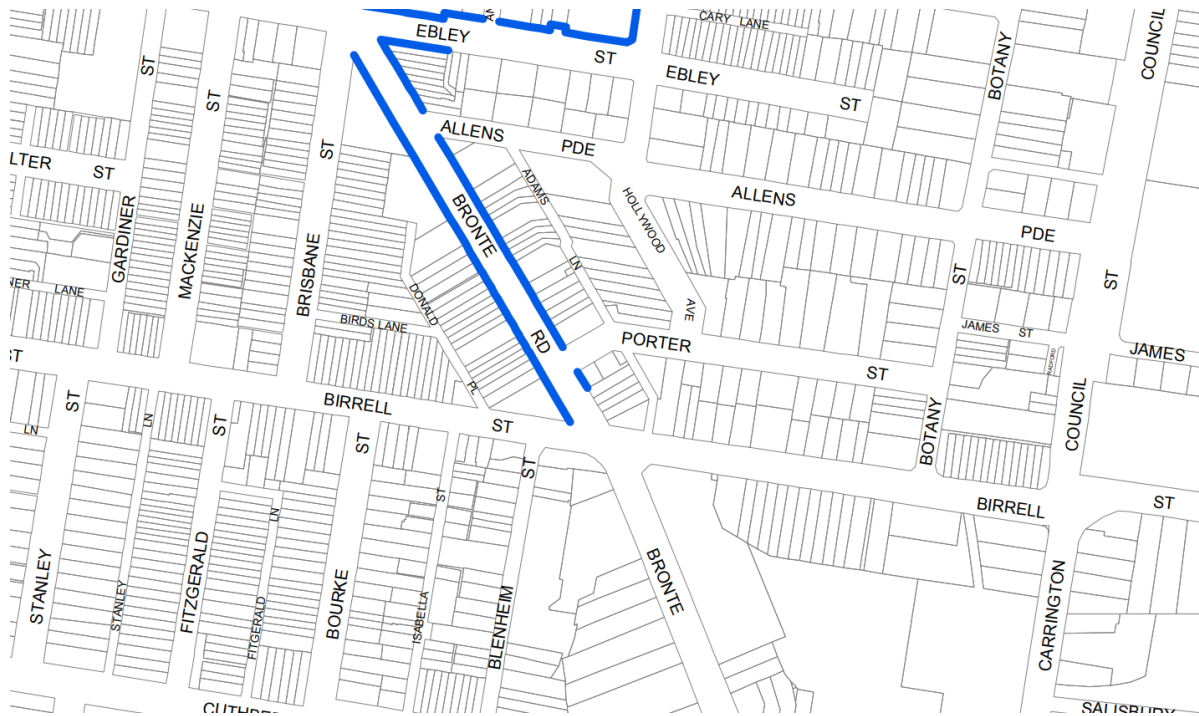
EBLEY
ST
CARY LANE
EBLEY
ST
BOTANY
COUNCIL
ST
ST
LTER
ST
ALLENS
PDE
ST
GARDINER
MACKENZIE
BRISBANE
BRONTE
ADAMS
HOLLYWOOD
ALLENS
PDE
LN
ST
ST
NER
LANE
DONALD
BIRDS LANE
RD
AVE
PORTER
JAMES
ST
JAMES
ST
ST
PL
BIRRELL
ST
ST
LN
LN
ST
ST
BOTANY
COUNCIL
ST
BIRRELL
ST
ST
STANLEY
STANLEY
FITZGERALD
FITZGERALD
LN
BOURKE
ISABELLA
BLENHEIM
BRONTE
CARRINGTON
CUTHBE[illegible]
SALISBURY